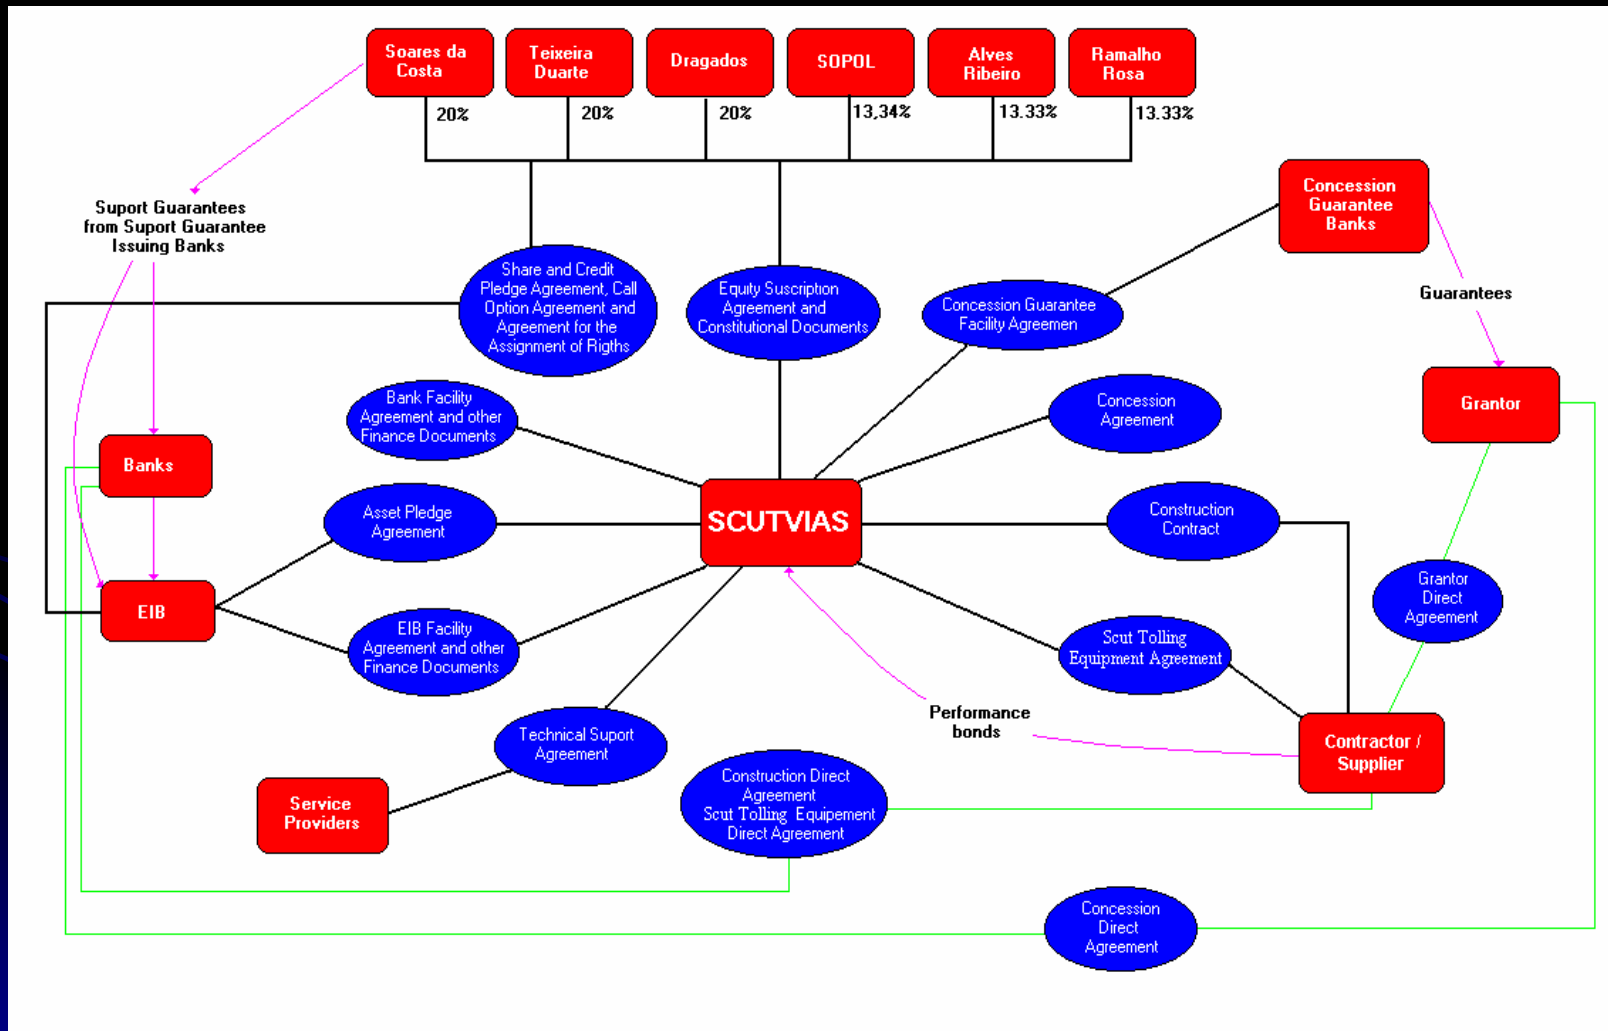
Soares da Costa
Teixeira Duarte
Dragados
SOPOL
Alves Ribeiro
Ramalho Rosa

20%
20%
20%
13,34%
13.33%
13.33%

Suport Guarantees from Suport Guarantee Issuing Banks

Concession Guarantee Banks

Guarantees

Share and Credit Pledge Agreement, Call Option Agreement and Agreement for the Assignment of Rigths

Equity Suscription Agreement and Constitutional Documents

Concession Guarantee Facility Agreemen

Grantor

Bank Facility Agreement and other Finance Documents

Concession Agreement

Banks

SCUTVIAS

Asset Pledge Agreement

Construction Contract

EIB

Grantor Direct Agreement

EIB Facility Agreement and other Finance Documents

Scut Tolling Equipment Agreement

Technical Suport Agreement

Performance bonds

Contractor / Supplier

Service Providers

Construction Direct Agreement
Scut Tolling Equipement Direct Agreement

Concession Direct Agreement